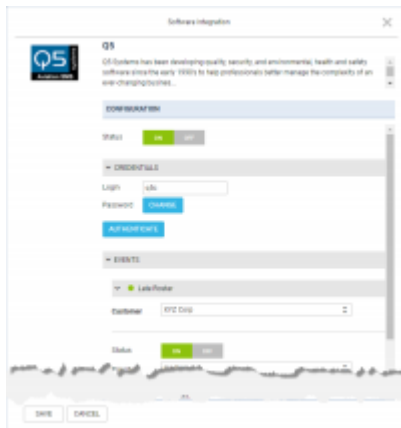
Software integration

Q5

Q5 Systems has been developing quality, security, and environmental, health and safety software since the early 1990's to help professionals better manage the complexity of an ever-changing busines...

Q5 Systems

CONFIGURATION

Status ON OFF

▼ CREDENTIALS

Login q5

Password CHANGE

AUTHENTICATE

▼ EVENTS

▼ ● Late Roster

Customer XYZ Corp

Status ON OFF

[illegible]

SAVE CANCEL